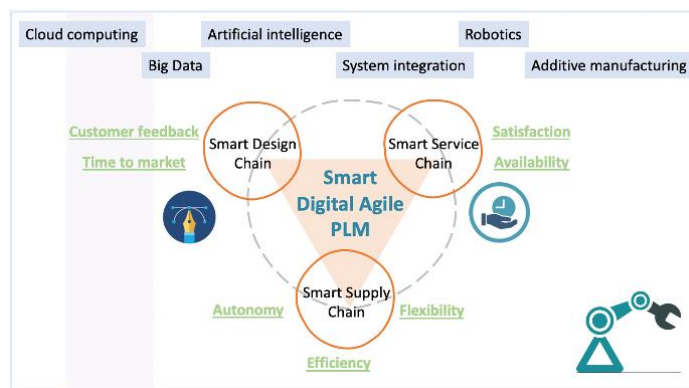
Cloud computing
Artificial intelligence
Robotics
Big Data
System integration
Additive manufacturing

Customer feedback
Time to market
Smart Design Chain
Smart Service Chain
Satisfaction
Availability

Smart Digital Agile PLM

Autonomy
Smart Supply Chain
Flexibility
Efficiency